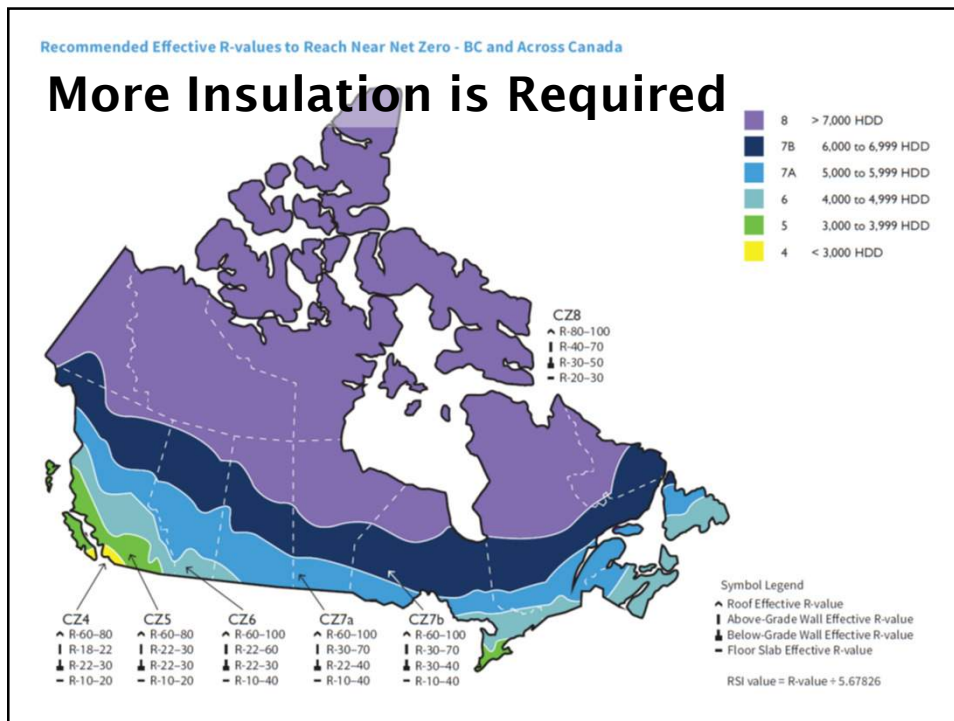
Recommended Effective R-values to Reach Near Net Zero - BC and Across Canada

More Insulation is Required

8 > 7,000 HDD
7B 6,000 to 6,999 HDD
7A 5,000 to 5,999 HDD
6 4,000 to 4,999 HDD
5 3,000 to 3,999 HDD
4 < 3,000 HDD

CZ8
^ R-80–100
I R-40–70
⊥ R-30–50
– R-20–30

CZ4
^ R-60–80
I R-18–22
⊥ R-22–30
– R-10–20

CZ5
^ R-60–80
I R-22–30
⊥ R-22–30
– R-10–20

CZ6
^ R-60–100
I R-22–60
⊥ R-22–30
– R-10–40

CZ7a
^ R-60–100
I R-30–70
⊥ R-22–40
– R-10–40

CZ7b
^ R-60–100
I R-30–70
⊥ R-30–40
– R-10–40

Symbol Legend
^ Roof Effective R-value
I Above-Grade Wall Effective R-value
⊥ Below-Grade Wall Effective R-value
– Floor Slab Effective R-value

RSI value = R-value ÷ 5.67826